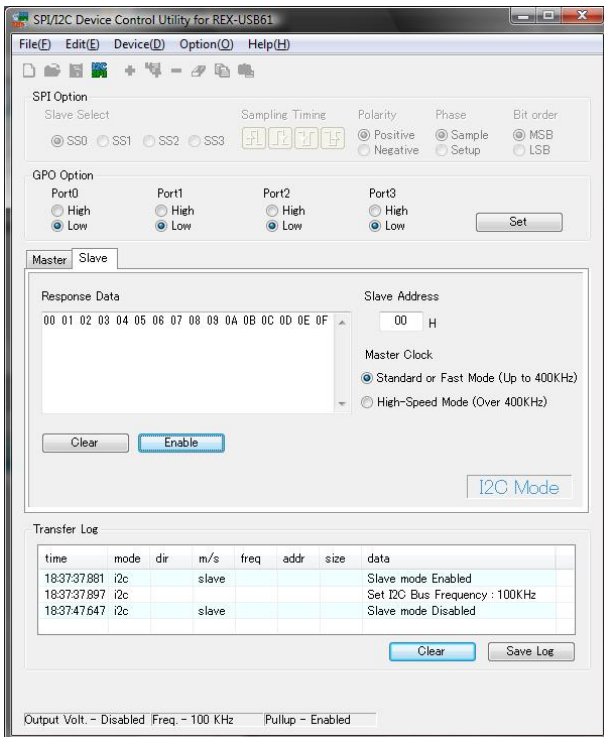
SPI/I2C Device Control Utility for REX-USB61

File(F) Edit(E) Device(D) Option(O) Help(H)

SPI Option

Slave Select

SS0 SS1 SS2 SS3

Sampling Timing

Polarity

Positive

Negative

Phase

Sample

Setup

Bit order

MSB

LSB

GPO Option

Port0

High

Low

Port1

High

Low

Port2

High

Low

Port3

High

Low

Set

Master Slave

Response Data

00 01 02 03 04 05 06 07 08 09 0A 0B 0C 0D 0E 0F

Slave Address

00 H

Master Clock

Standard or Fast Mode (Up to 400KHz)

High-Speed Mode (Over 400KHz)

Clear Enable

I2C Mode

Transfer Log

| time | mode | dir | m/s | freq | addr | size | data |
|---|---|---|---|---|---|---|---|
| 18:37:37.881 | i2c | | slave | | | | Slave mode Enabled |
| 18:37:37.897 | i2c | | | | | | Set I2C Bus Frequency : 100KHz |
| 18:37:47.647 | i2c | | slave | | | | Slave mode Disabled |

Clear Save Log

Output Volt. - Disabled Freq. - 100 KHz Pullup - Enabled